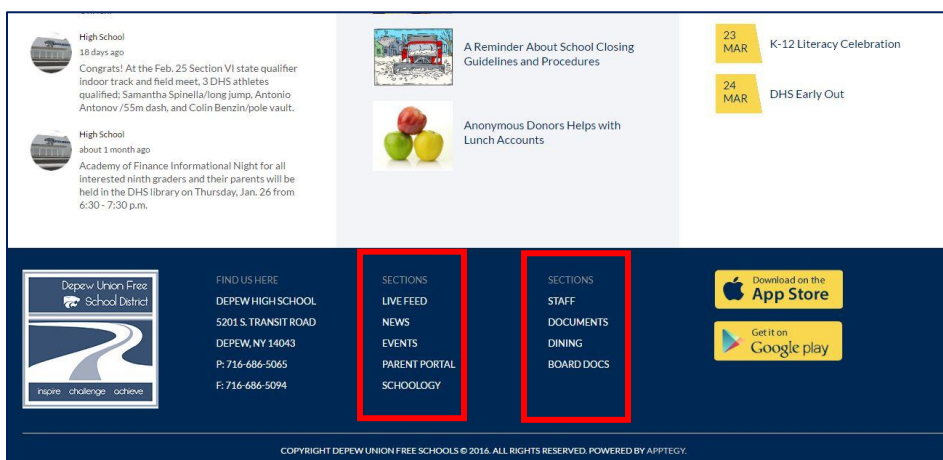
High School
18 days ago
Congrats! At the Feb. 25 Section VI state qualifier indoor track and field meet, 3 DHS athletes qualified; Samantha Spinella/long jump, Antonio Antonov /55m dash, and Colin Benzin/pole vault.

High School
about 1 month ago
Academy of Finance Informational Night for all interested ninth graders and their parents will be held in the DHS library on Thursday, Jan. 26 from 6:30 - 7:30 p.m.

A Reminder About School Closing Guidelines and Procedures

Anonymous Donors Helps with Lunch Accounts

23 MAR K-12 Literacy Celebration

24 MAR DHS Early Out

Depew Union Free School District
inspire challenge achieve

FIND US HERE
DEPEW HIGH SCHOOL
5201 S. TRANSIT ROAD
DEPEW, NY 14043
P: 716-686-5065
F: 716-686-5094

SECTIONS
LIVE FEED
NEWS
EVENTS
PARENT PORTAL
SCHOOLOGY

SECTIONS
STAFF
DOCUMENTS
DINING
BOARD DOCS

Download on the App Store

Get it on Google play

COPYRIGHT DEPEW UNION FREE SCHOOLS © 2016. ALL RIGHTS RESERVED. POWERED BY APPTEGY.